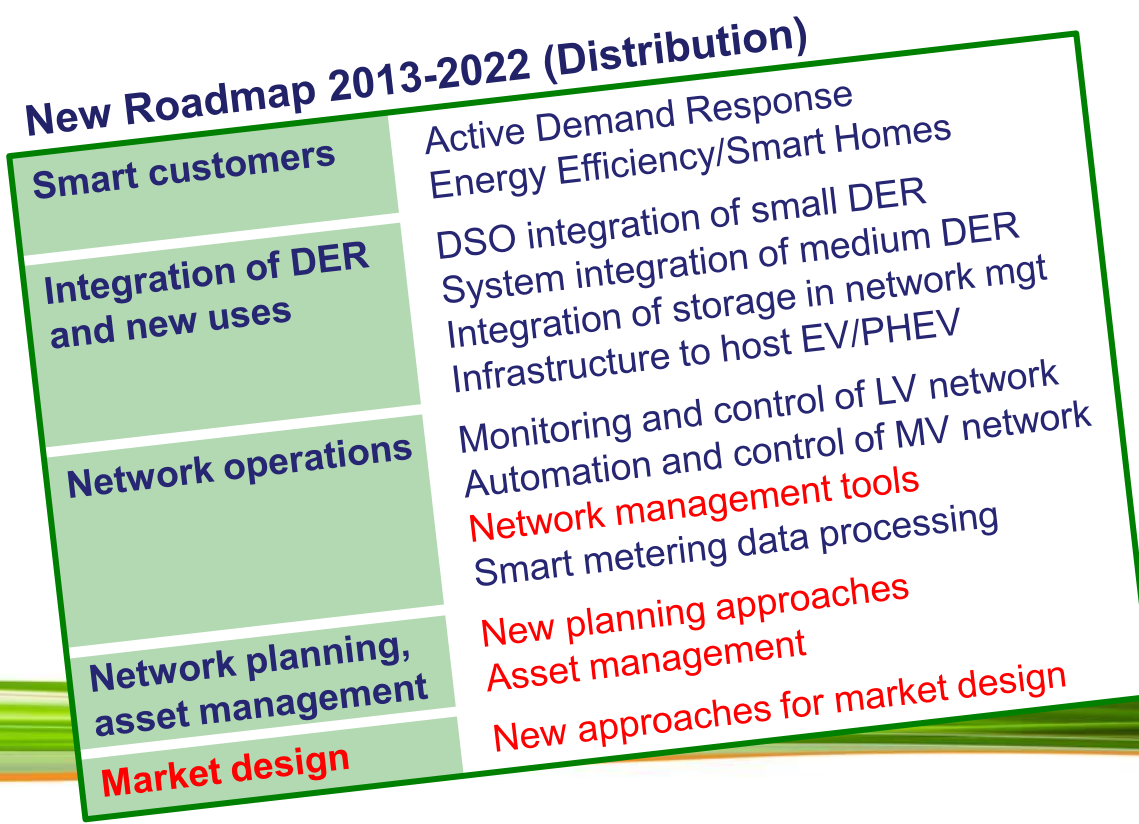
New Roadmap 2013-2022 (Distribution)

| | |
|---|---|
| Smart customers | Active Demand Response<br>Energy Efficiency/Smart Homes |
| Integration of DER and new uses | DSO integration of small DER<br>System integration of medium DER<br>Integration of storage in network mgt<br>Infrastructure to host EV/PHEV |
| Network operations | Monitoring and control of LV network<br>Automation and control of MV network<br>Network management tools<br>Smart metering data processing |
| Network planning, asset management | New planning approaches<br>Asset management |
| Market design | New approaches for market design |